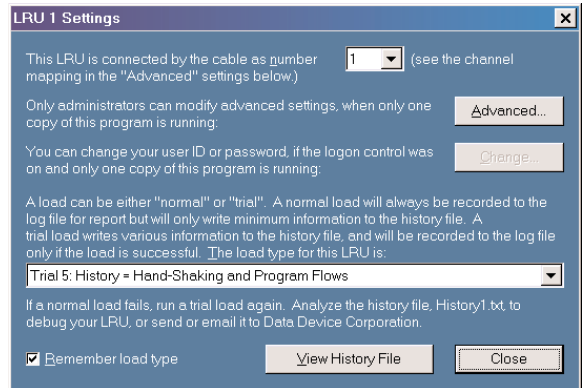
LRU 1 Settings

This LRU is connected by the cable as number 1 (see the channel mapping in the "Advanced" settings below.)

Only administrators can modify advanced settings, when only one copy of this program is running:

Advanced...

You can change your user ID or password, if the logon control was on and only one copy of this program is running:

Change...

A load can be either "normal" or "trial". A normal load will always be recorded to the log file for report but will only write minimum information to the history file. A trial load writes various information to the history file, and will be recorded to the log file only if the load is successful. The load type for this LRU is:

Trial 5: History = Hand-Shaking and Program Flows

If a normal load fails, run a trial load again. Analyze the history file, History1.txt, to debug your LRU, or send or email it to Data Device Corporation.

Remember load type

View History File

Close